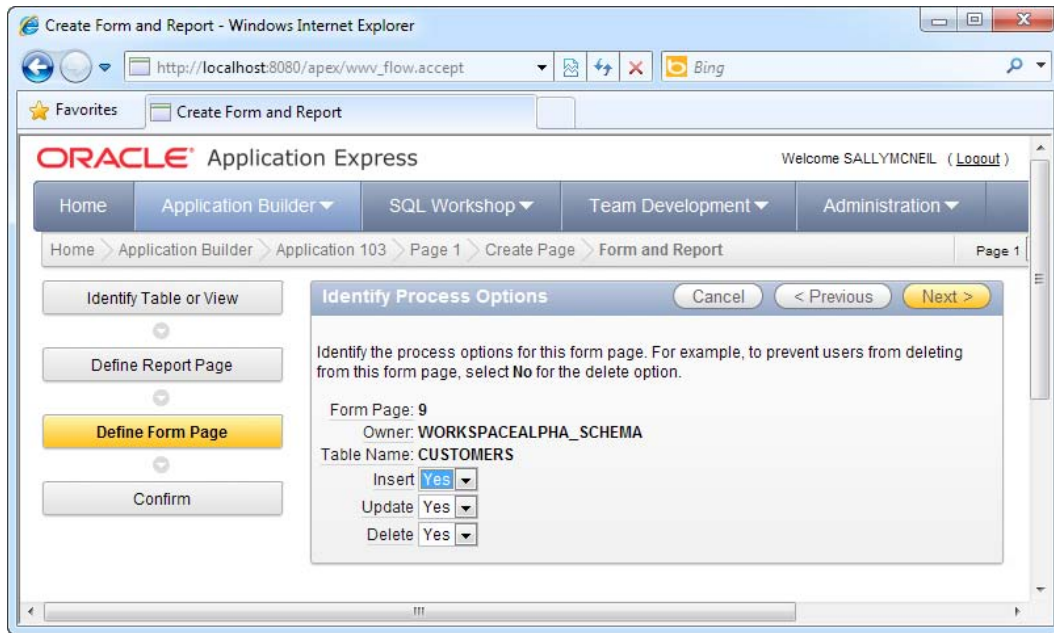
Create Form and Report - Windows Internet Explorer

http://localhost:8080/apex/wwv_flow.accept

Bing

Favorites

Create Form and Report

ORACLE Application Express

Welcome SALLYMCNEIL (Logout)

Home | Application Builder ▼ | SQL Workshop ▼ | Team Development ▼ | Administration ▼

Home > Application Builder > Application 103 > Page 1 > Create Page > Form and Report

Page 1

Identify Table or View

Define Report Page

Define Form Page

Confirm

Identify Process Options

Cancel

< Previous

Next >

Identify the process options for this form page. For example, to prevent users from deleting from this form page, select No for the delete option.

Form Page: 9
Owner: WORKSPACEALPHA_SCHEMA
Table Name: CUSTOMERS
Insert Yes
Update Yes
Delete Yes